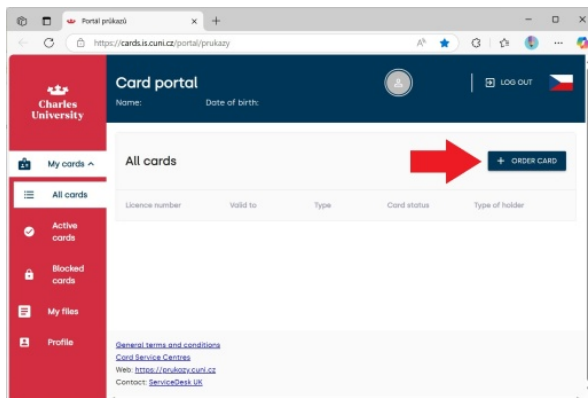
Portál průkazů
https://cards.is.cuni.cz/portal/prukazy

Charles University

Card portal
Name: Date of birth:

LOG OUT

My cards
All cards
Active cards
Blocked cards
My files
Profile

All cards

+ ORDER CARD

| Licence number | Valid to | Type | Card status | Type of holder |
|---|---|---|---|---|

General terms and conditions
Card Service Centres
Web: https://prukazy.cuni.cz
Contact: ServiceDesk UK